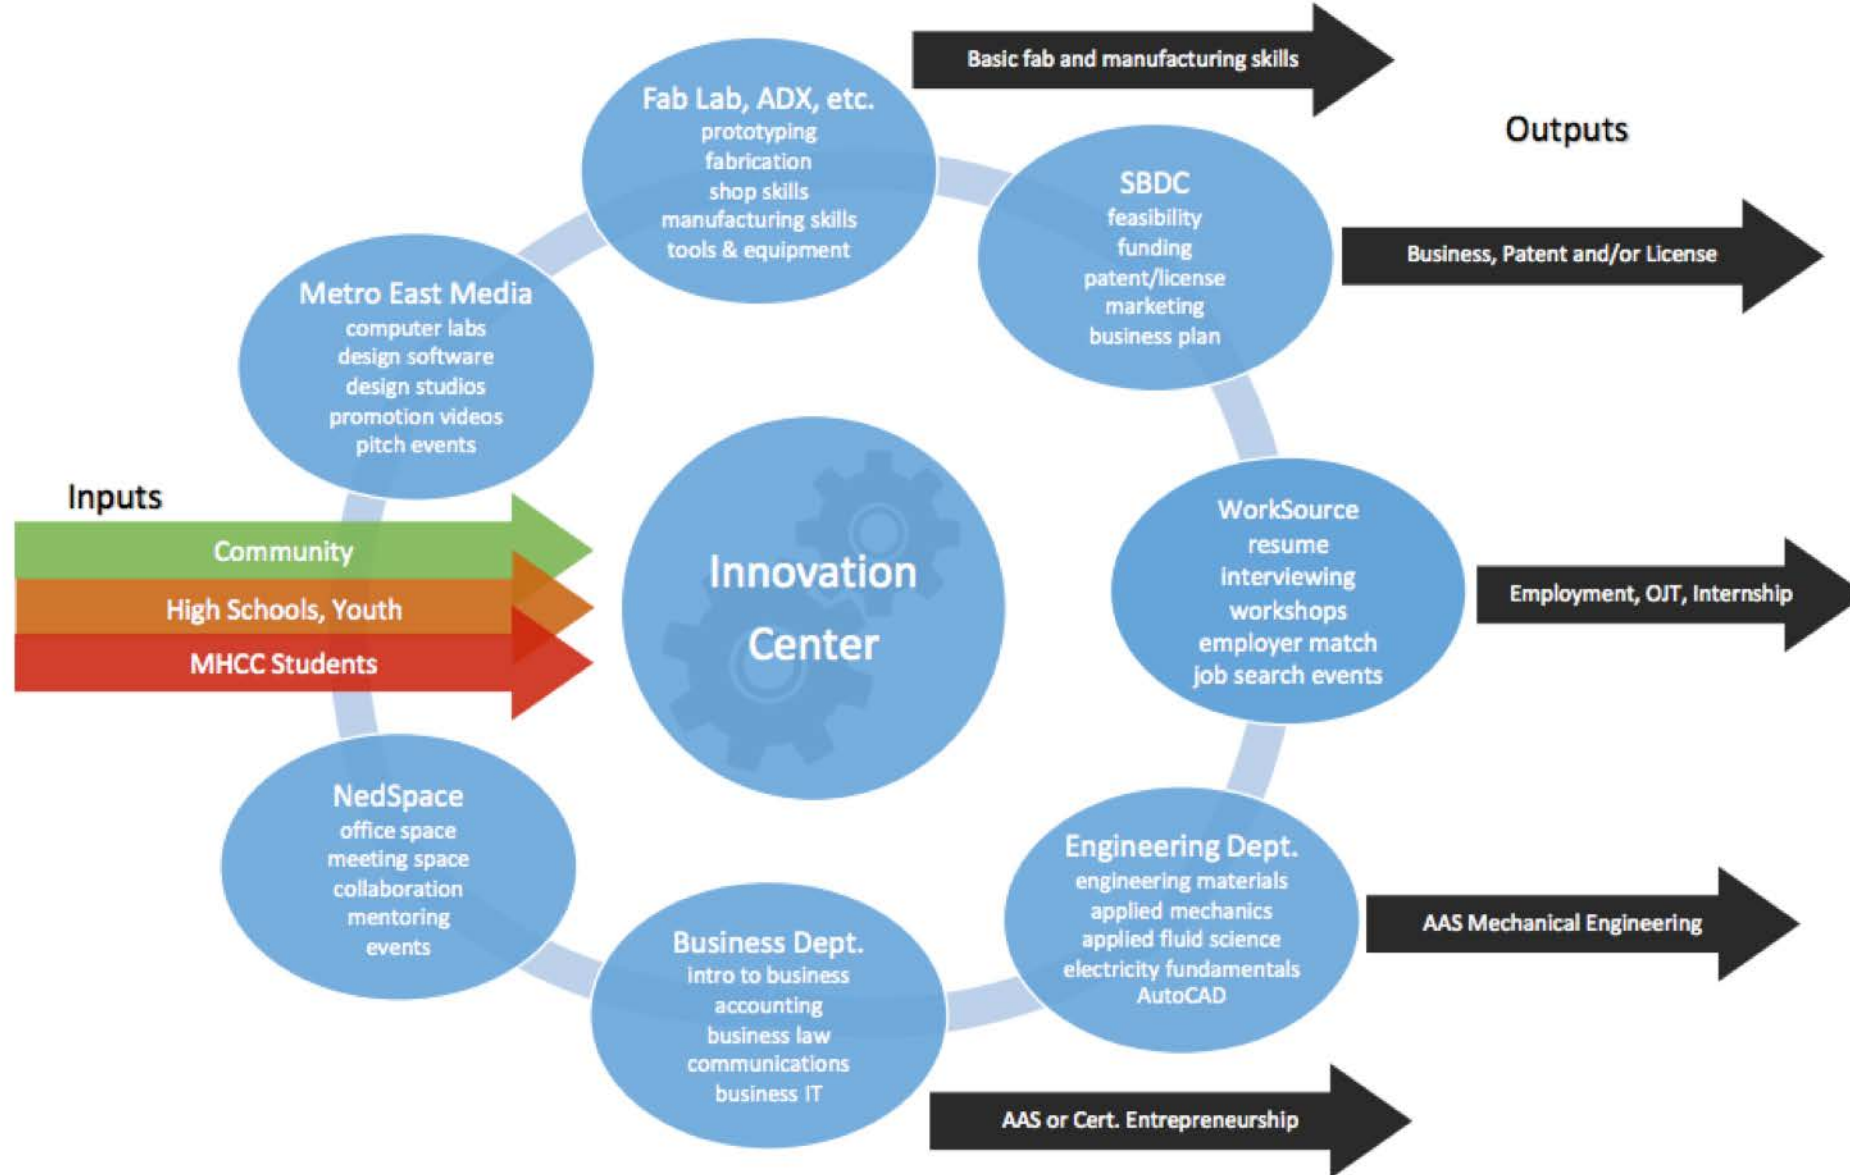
Basic fab and manufacturing skills

Outputs

Fab Lab, ADX, etc.
prototyping
fabrication
shop skills
manufacturing skills
tools & equipment

SBDC
feasibility
funding
patent/license
marketing
business plan

Business, Patent and/or License

Metro East Media
computer labs
design software
design studios
promotion videos
pitch events

Inputs

Community

High Schools, Youth

MHCC Students

Innovation Center

WorkSource
resume
interviewing
workshops
employer match
job search events

Employment, OJT, Internship

NedSpace
office space
meeting space
collaboration
mentoring
events

Engineering Dept.
engineering materials
applied mechanics
applied fluid science
electricity fundamentals
AutoCAD

AAS Mechanical Engineering

Business Dept.
intro to business
accounting
business law
communications
business IT

AAS or Cert. Entrepreneurship